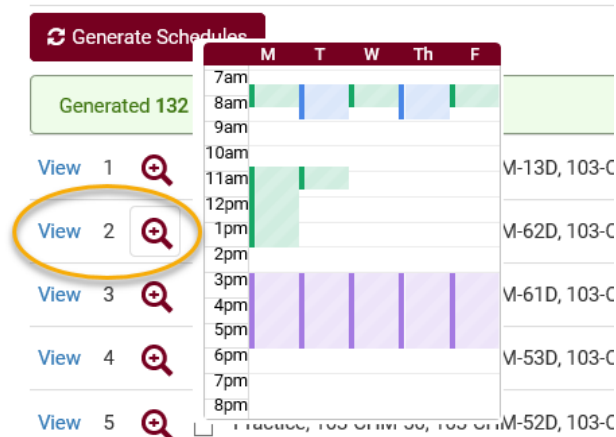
Generate Schedules

Generated 132

| | M | T | W | Th | F |
|---|---|---|---|---|---|
| 7am | | | | | |
| 8am | | | | | |
| 9am | | | | | |
| 10am | | | | | |
| 11am | | | | | |
| 12pm | | | | | |
| 1pm | | | | | |
| 2pm | | | | | |
| 3pm | | | | | |
| 4pm | | | | | |
| 5pm | | | | | |
| 6pm | | | | | |
| 7pm | | | | | |
| 8pm | | | | | |

View 1 M-13D, 103-C

View 2 M-62D, 103-C

View 3 M-61D, 103-C

View 4 M-53D, 103-C

View 5 Practice, 103-CHM-56, 103-CHM-52D, 103-C